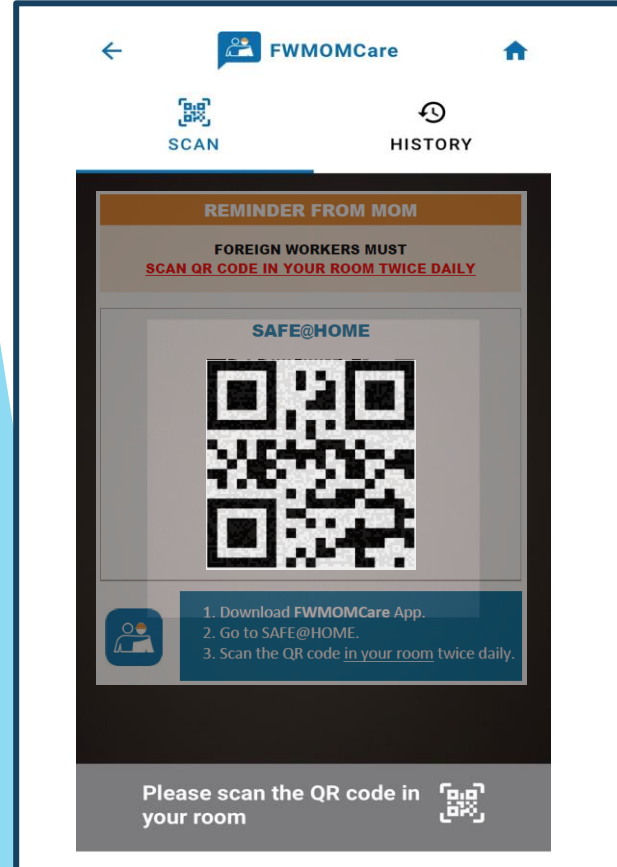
FWMOMCare

SCAN

HISTORY

REMINDER FROM MOM

FOREIGN WORKERS MUST
SCAN QR CODE IN YOUR ROOM TWICE DAILY

SAFE@HOME

1. Download FWMOMCare App.
2. Go to SAFE@HOME.
3. Scan the QR code in your room twice daily.

Please scan the QR code in your room